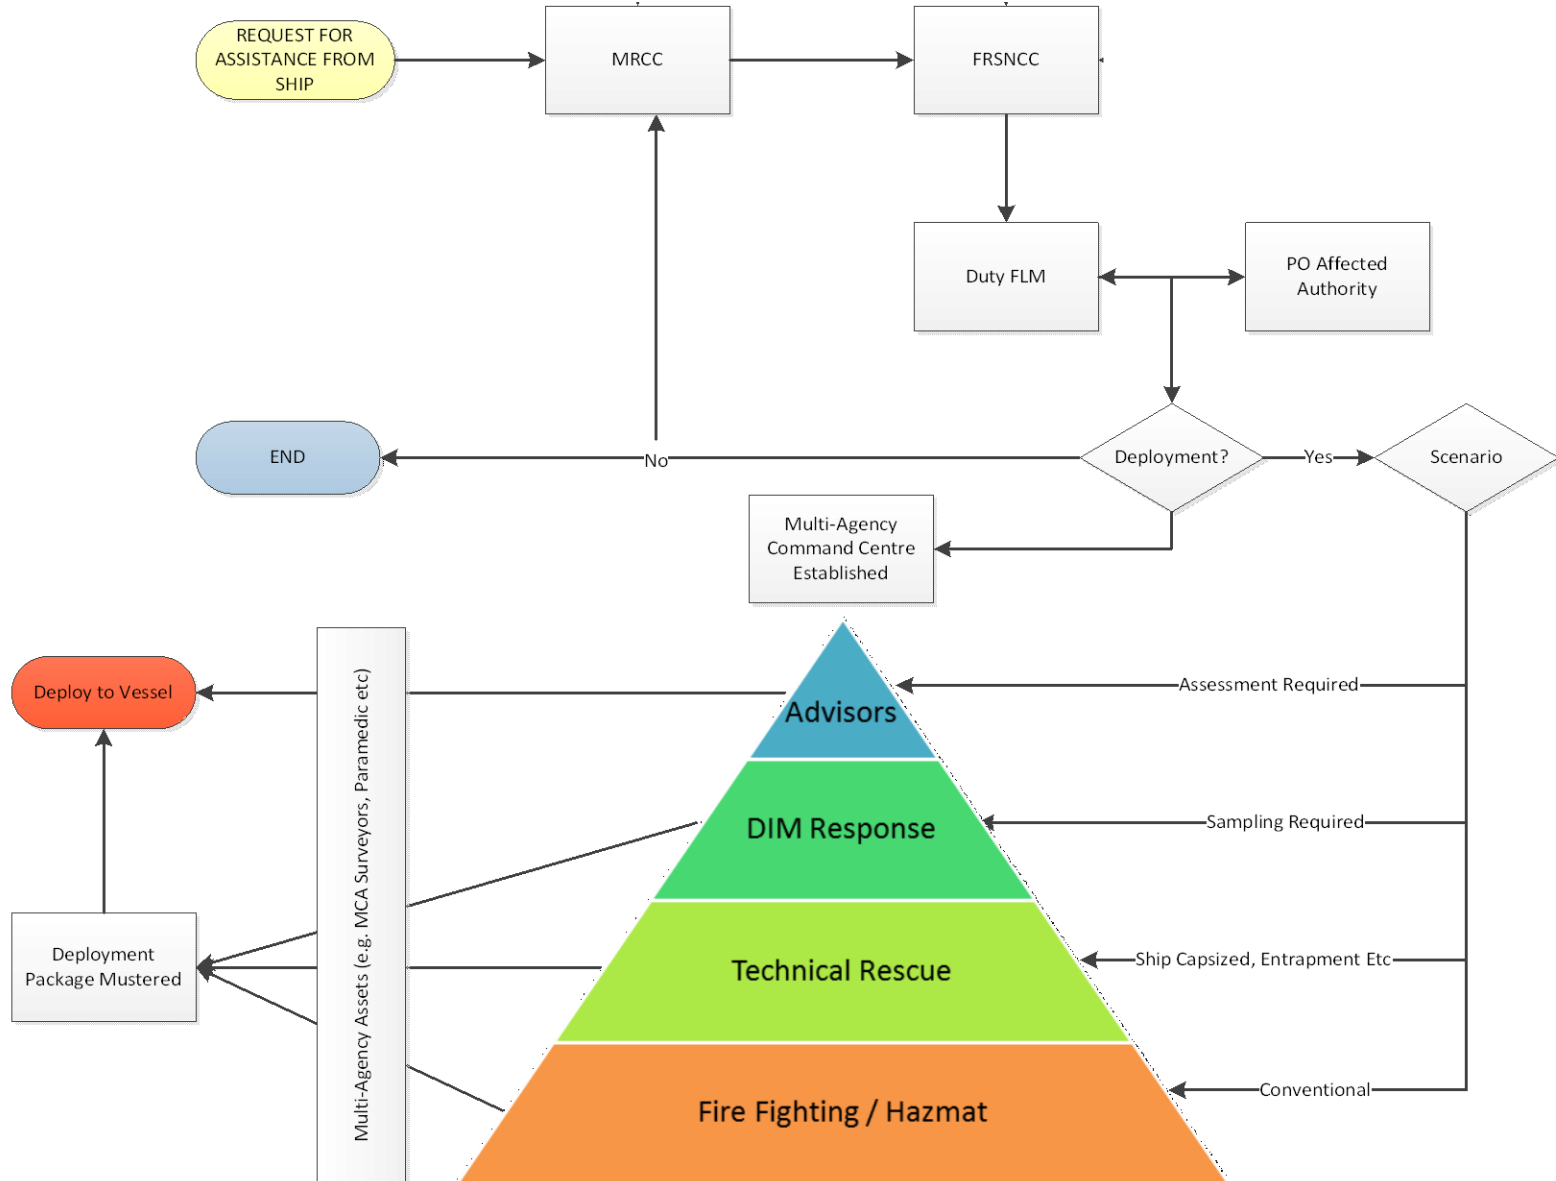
REQUEST FOR ASSISTANCE FROM SHIP

MRCC

FRSNCC

Duty FLM

PO Affected Authority

END

No

Deployment?

Yes

Scenario

Multi-Agency Command Centre Established

Deploy to Vessel

Multi-Agency Assets (e.g. MCA Surveyors, Paramedic etc)

Advisors

Assessment Required

DIM Response

Sampling Required

Deployment Package Mustered

Technical Rescue

Ship Capsized, Entrapment Etc

Fire Fighting / Hazmat

Conventional